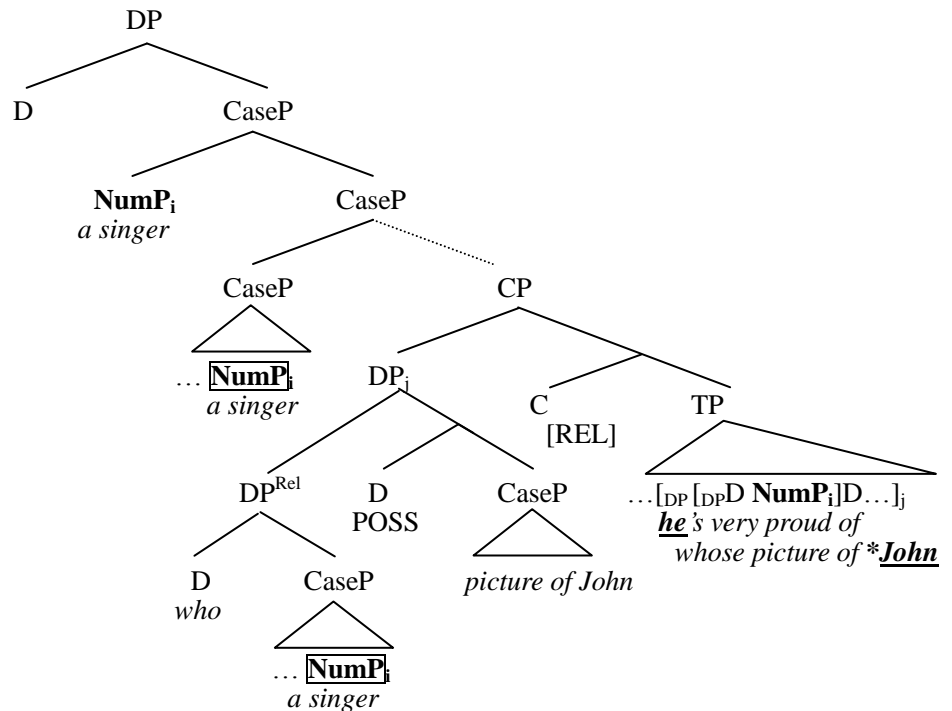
DP

D

CaseP

$\mathbf{NumP_i}$
*a singer*

CaseP

CaseP

… $\mathbf{NumP_i}$
*a singer*

CP

$DP_j$

C
[REL]

TP

$DP^{Rel}$

D
POSS

CaseP

…$[_{DP}\,[_{DP}D\ \mathbf{NumP_i}]D\ldots]_j$
***he****'s very proud of*
*whose picture of* ***\*John***

D
*who*

CaseP

*picture of John*

… $\mathbf{NumP_i}$
*a singer*